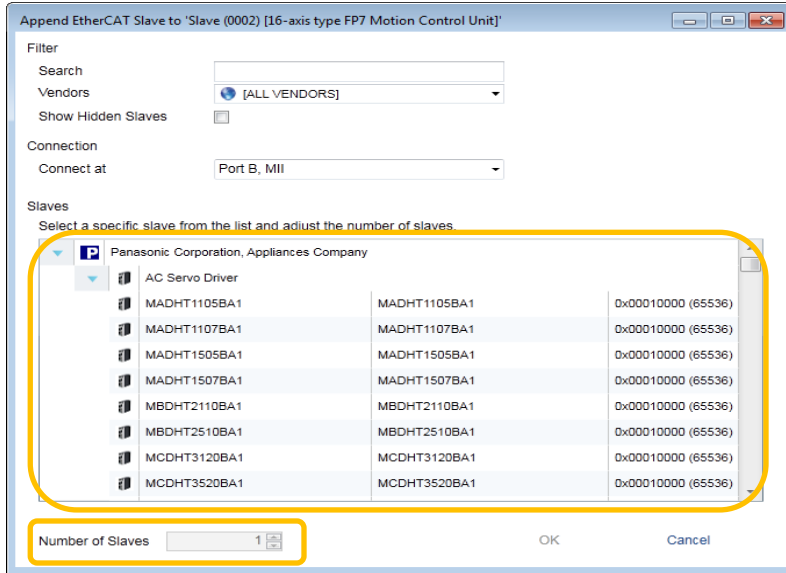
Append EtherCAT Slave to 'Slave (0002) [16-axis type FP7 Motion Control Unit]'

Filter

Search

Vendors [ALL VENDORS]

Show Hidden Slaves

Connection

Connect at Port B, MII

Slaves

Select a specific slave from the list and adjust the number of slaves.

Panasonic Corporation, Appliances Company

AC Servo Driver

| | | |
|---|---|---|
| MADHT1105BA1 | MADHT1105BA1 | 0x00010000 (65536) |
| MADHT1107BA1 | MADHT1107BA1 | 0x00010000 (65536) |
| MADHT1505BA1 | MADHT1505BA1 | 0x00010000 (65536) |
| MADHT1507BA1 | MADHT1507BA1 | 0x00010000 (65536) |
| MBDHT2110BA1 | MBDHT2110BA1 | 0x00010000 (65536) |
| MBDHT2510BA1 | MBDHT2510BA1 | 0x00010000 (65536) |
| MCDHT3120BA1 | MCDHT3120BA1 | 0x00010000 (65536) |
| MCDHT3520BA1 | MCDHT3520BA1 | 0x00010000 (65536) |

Number of Slaves 1

OK

Cancel